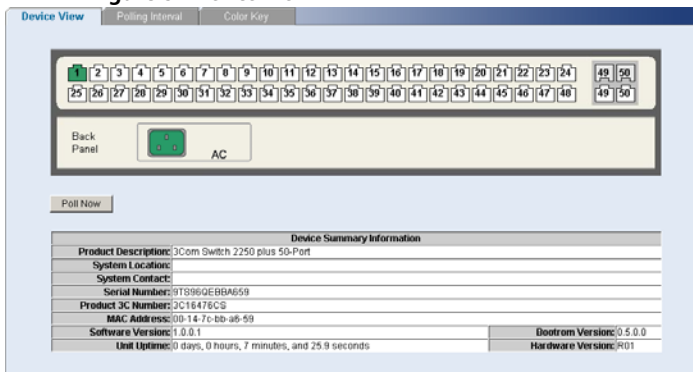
Device View | Polling Interval | Color Key

1 2 3 4 5 6 7 8 9 10 11 12 13 14 15 16 17 18 19 20 21 22 23 24 49 50
25 26 27 28 29 30 31 32 33 34 35 36 37 38 39 40 41 42 43 44 45 46 47 48 49 50

Back Panel AC

Poll Now

| Device Summary Information | | | |
|---|---|---|---|
| Product Description: | 3Com Switch 2250 plus 50-Port | | |
| System Location: | | | |
| System Contact: | | | |
| Serial Number: | 9T896QEBBA659 | | |
| Product 3C Number: | 3C16476CS | | |
| MAC Address: | 00-14-7c-bb-a6-59 | | |
| Software Version: | 1.0.0.1 | Bootrom Version: | 0.5.0.0 |
| Unit Uptime: | 0 days, 0 hours, 7 minutes, and 25.9 seconds | Hardware Version: | R01 |